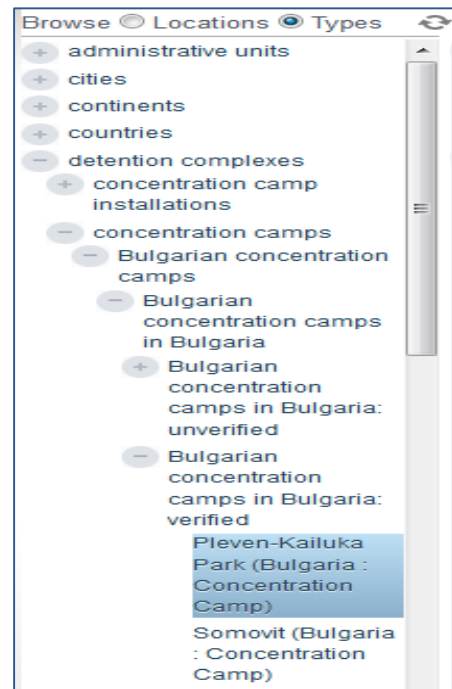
Browse Locations Types

administrative units

cities

continents

countries

detention complexes

concentration camp installations

concentration camps

Bulgarian concentration camps

Bulgarian concentration camps in Bulgaria

Bulgarian concentration camps in Bulgaria: unverified

Bulgarian concentration camps in Bulgaria: verified

Pleven-Kailuka Park (Bulgaria : Concentration Camp)

Somovit (Bulgaria : Concentration Camp)